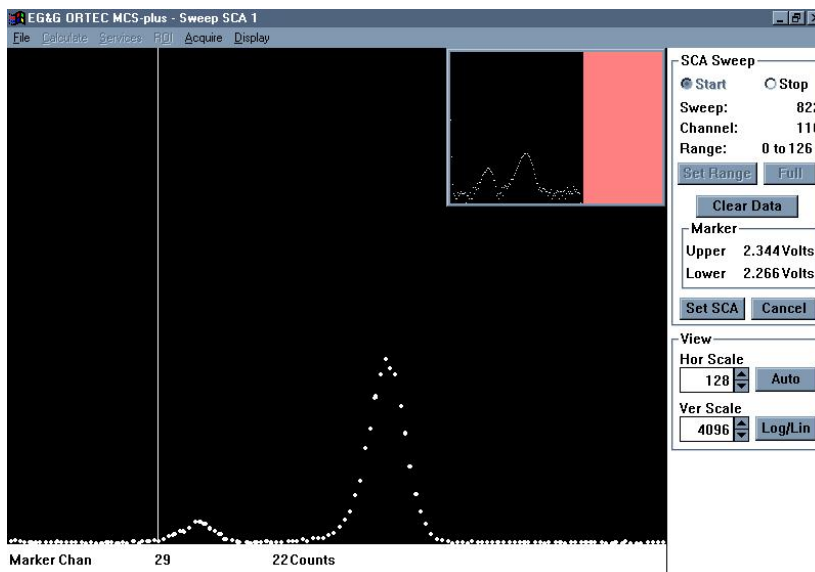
EG&G ORTEC MCS-plus - Sweep SCA 1

File Calculate Services ROI Acquire Display

SCA Sweep
Start Stop
Sweep: 82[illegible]
Channel: 11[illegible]
Range: 0 to 126
Set Range Full
Clear Data
Marker
Upper 2.344 Volts
Lower 2.266 Volts
Set SCA Cancel

View
Hor Scale
128 Auto
Ver Scale
4096 Log/Lin

Marker Chan 29 22 Counts